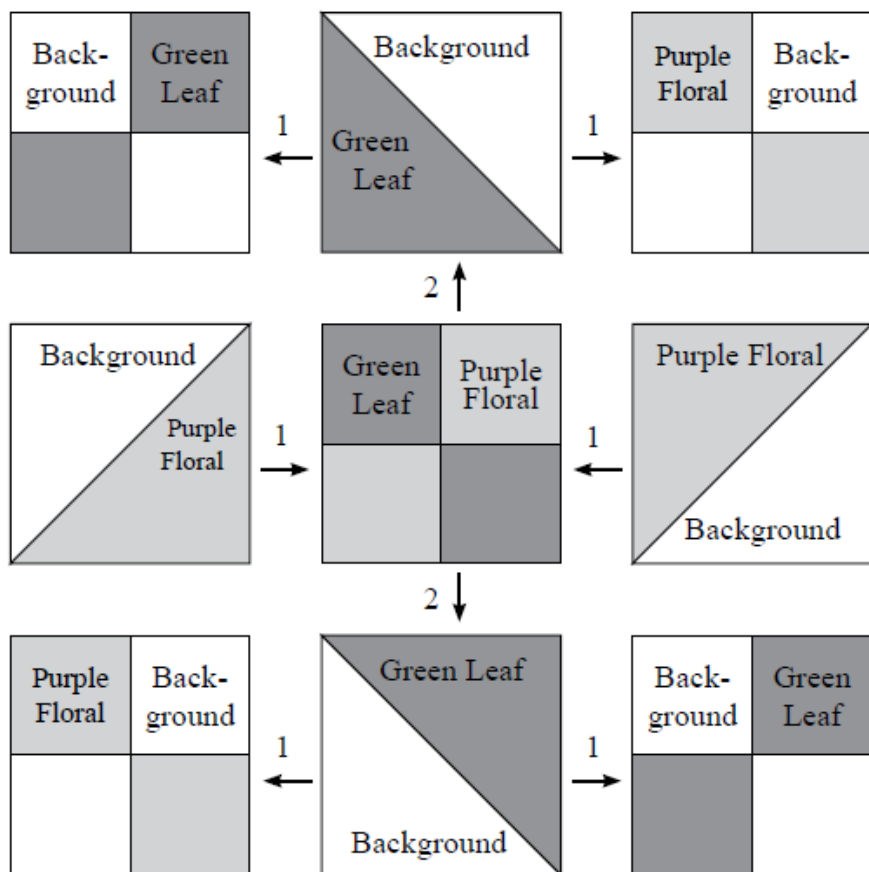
Back-ground

Green Leaf

1

Background

Green Leaf

1

Purple Floral

Back-ground

2

Background

Purple Floral

1

Green Leaf

Purple Floral

1

Purple Floral

Background

2

Purple Floral

Back-ground

1

Green Leaf

Background

1

Back-ground

Green Leaf